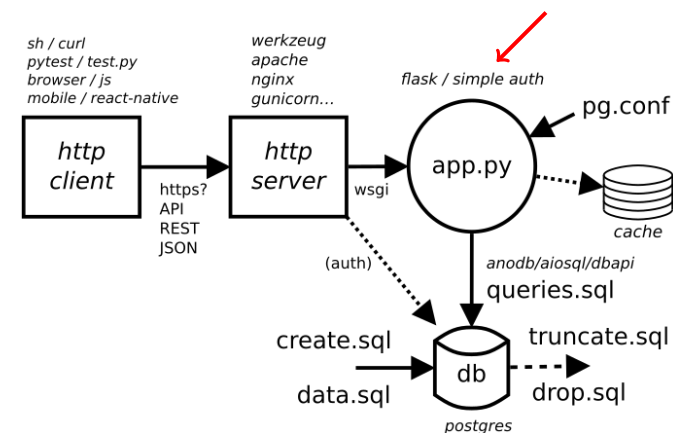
sh / curl
pytest / test.py
browser / js
mobile / react-native

werkzeug
apache
nginx
gunicorn...

flask / simple auth

pg.conf

http client

https?
API
REST
JSON

http server

wsgi

app.py

cache

(auth)

anodb/aiosql/dbapi
queries.sql

create.sql

data.sql

db

postgres

truncate.sql

drop.sql